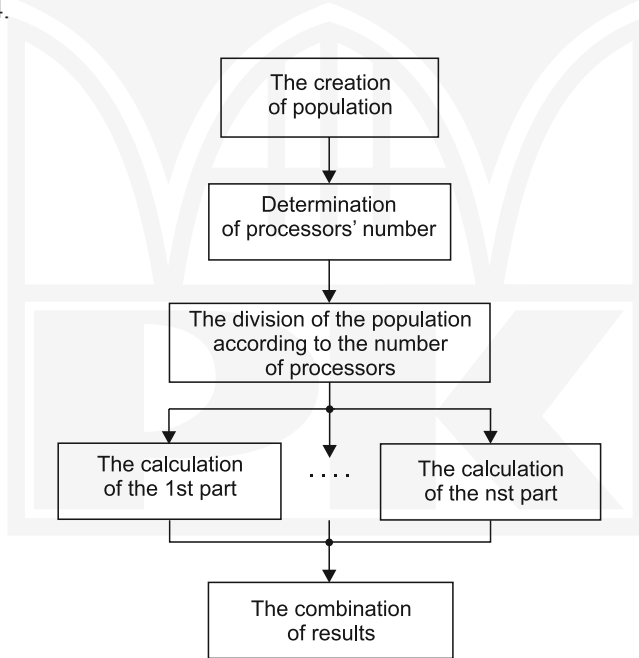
The creation of population

Determination of processors' number

The division of the population according to the number of processors

The calculation of the 1st part

....

The calculation of the nst part

The combination of results